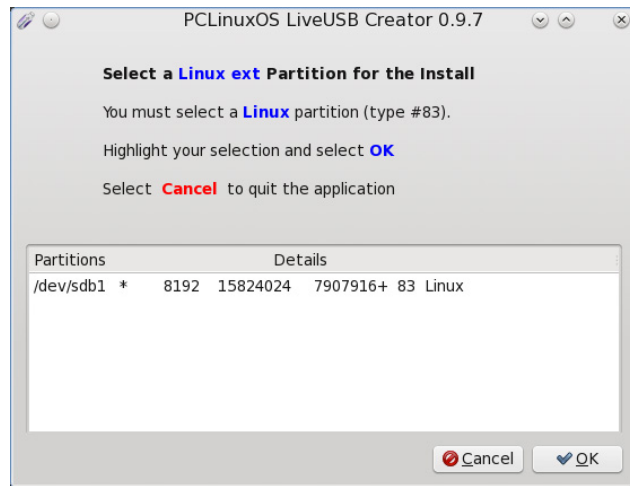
PCLinuxOS LiveUSB Creator 0.9.7

Select a Linux ext Partition for the Install

You must select a Linux partition (type #83).

Highlight your selection and select OK

Select Cancel to quit the application

| Partitions | Details |
|---|---|
| /dev/sdb1 * | 8192 15824024 7907916+ 83 Linux |

Cancel
OK